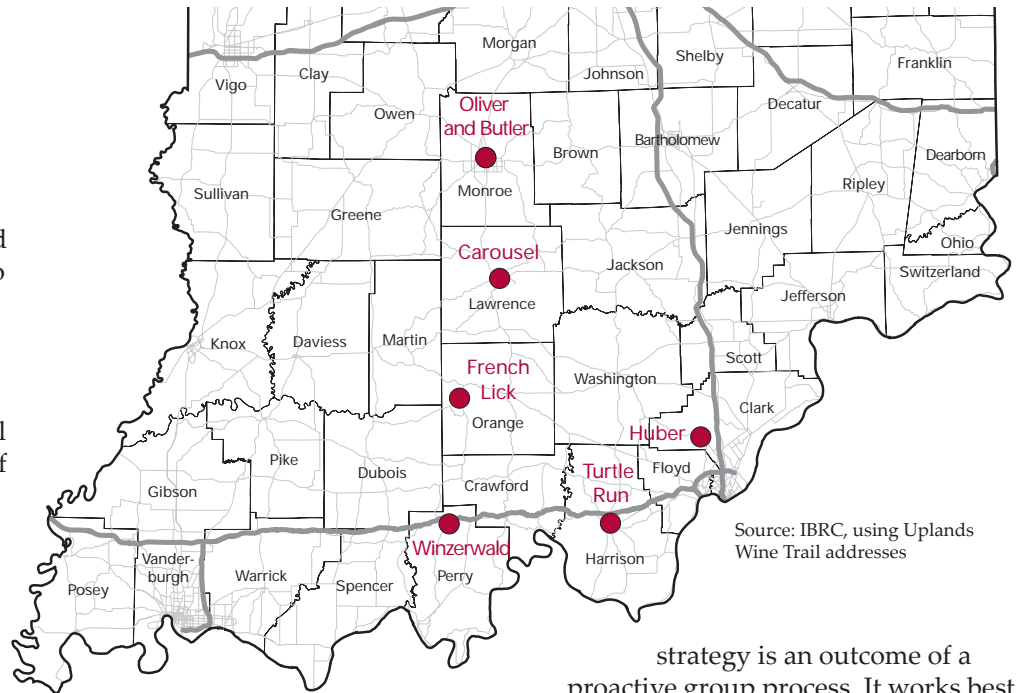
Morgan
Shelby
Franklin
Vigo
Clay
Johnson
Owen
Oliver and Butler
Decatur
Bartholomew
Brown
Dearborn
Sullivan
Monroe
Ripley
Greene
Jennings
Ohio
Carousel
Jackson
Switzerland
Lawrence
Jefferson
Knox
Daviess
Martin
Scott
French Lick
Washington
Clark
Orange
Huber
Pike
Dubois
Turtle Run
Floyd
Crawford
Gibson
Winzerwald
Source: IBRC, using Uplands Wine Trail addresses
Harrison
Vanderburgh
Warrick
Posey
Spencer
Perry

strategy is an outcome of a proactive group process. It works best